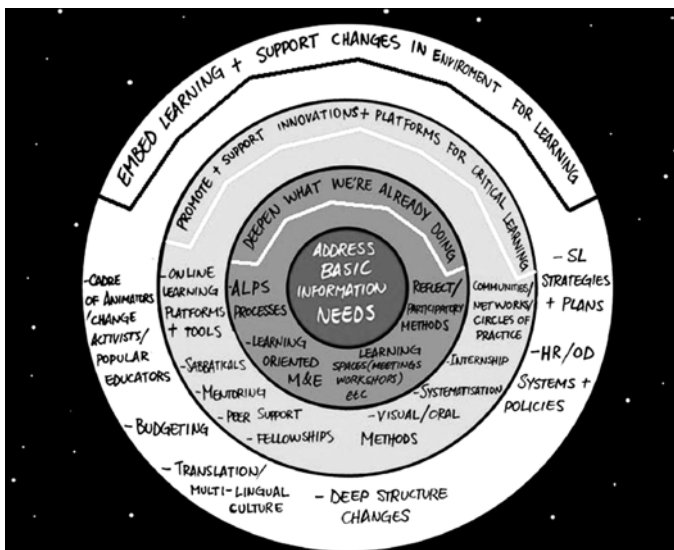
EMBED LEARNING + SUPPORT CHANGES IN ENVIROMENT FOR LEARNING

PROMOTE + SUPPORT INNOVATIONS + PLATFORMS FOR CRITICAL LEARNING

DEEPEN WHAT WE'RE ALREADY DOING

ADDRESS BASIC INFORMATION NEEDS

ALPS PROCESSES

REFLECT/ PARTICIPATORY METHODS

-LEARNING ORIENTED M&E

LEARNING SPACES (MEETINGS WORKSHOPS) etc

-ONLINE LEARNING PLATFORMS + TOOLS

-SABBATICALS

-MENTORING

-PEER SUPPORT

-FELLOWSHIPS

COMMUNITIES/ NETWORKS/ CIRCLES OF PRACTICE

-INTERNSHIP

-SYSTEMATISATION

-VISUAL/ORAL METHODS

-CADRE OF ANIMATORS/ CHANGE ACTIVISTS/ POPULAR EDUCATORS

-BUDGETING

-TRANSLATION/ MULTI-LINGUAL CULTURE

-DEEP STRUCTURE CHANGES

-SL STRATEGIES + PLANS

-HR/OD SYSTEMS + POLICIES